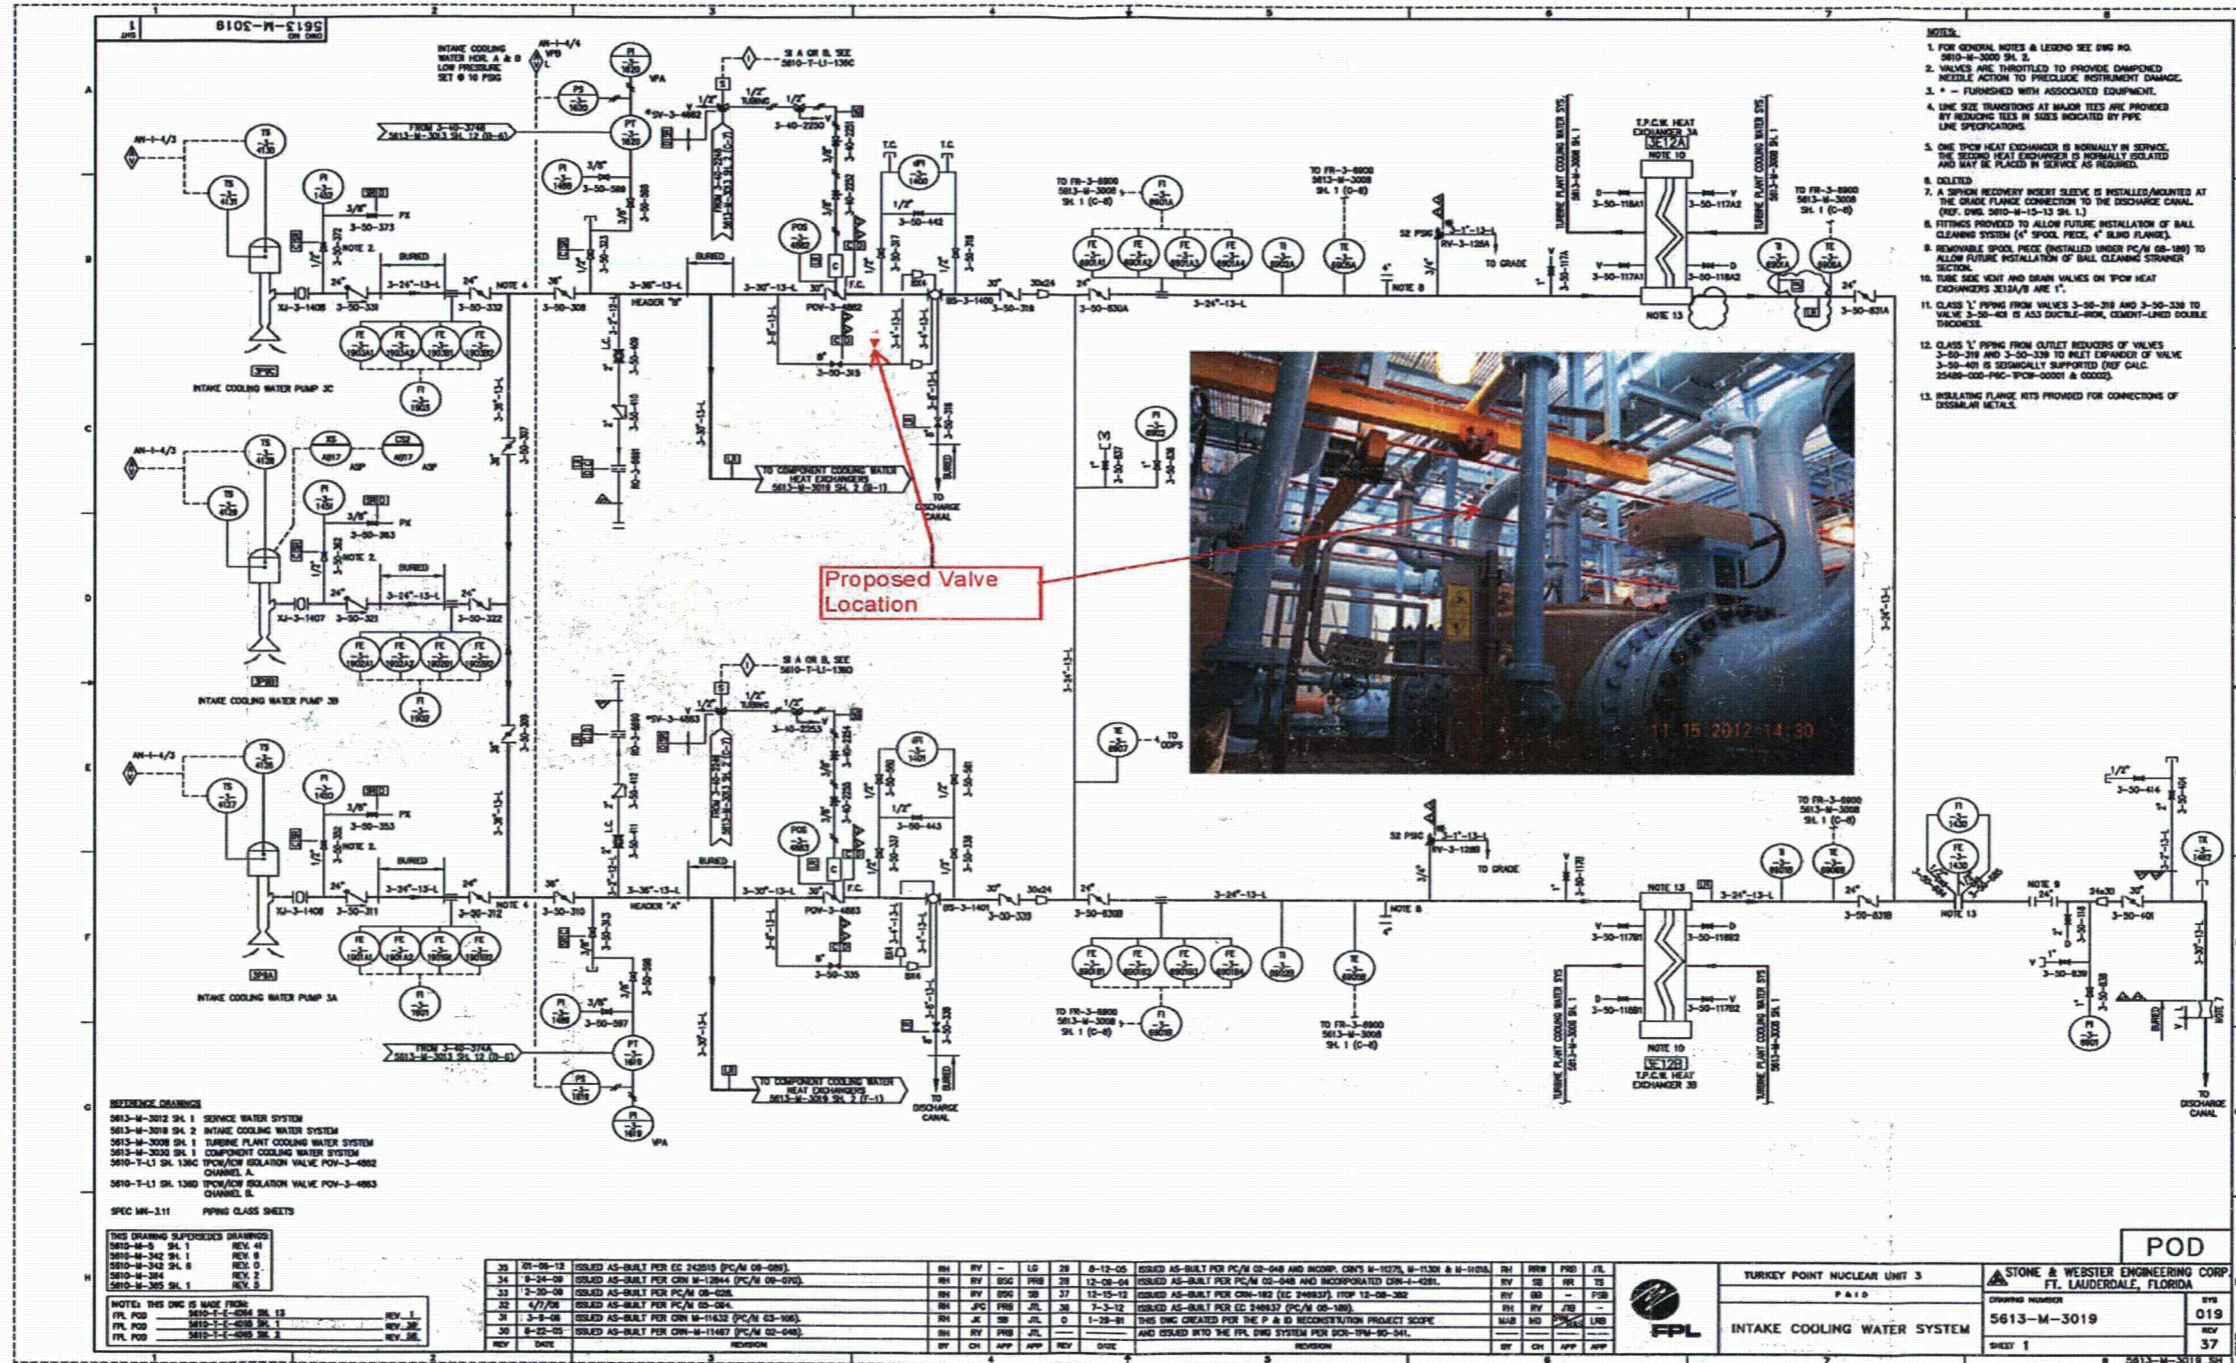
5613-M-3019

NOTES:
1. FOR GENERAL NOTES & LEGEND SEE DWG NO. 5610-M-3000 SH. 2.
2. VALVES ARE THROTTLED TO PROVIDE DAMPENED NEEDLE ACTION TO PRECLUDE INSTRUMENT DAMAGE.
3. * – FURNISHED WITH ASSOCIATED EQUIPMENT.
4. LINE SIZE TRANSITIONS AT MAJOR TEES ARE PROVIDED BY REDUCING TEES IN SIZES INDICATED BY PIPE LINE SPECIFICATIONS.
5. ONE TPCW HEAT EXCHANGER IS NORMALLY IN SERVICE. THE SECOND HEAT EXCHANGER IS NORMALLY ISOLATED AND MAY BE PLACED IN SERVICE AS REQUIRED.
6. DELETED
7. A SIPHON RECOVERY INSERT SLEEVE IS INSTALLED/MOUNTED AT THE GRADE FLANGE CONNECTION TO THE DISCHARGE CANAL. (REF. DWG. 5610-M-15-13 SH. 1.)
8. FITTINGS PROVIDED TO ALLOW FUTURE INSTALLATION OF BALL CLEANING SYSTEM (4" SPOOL PIECE, 4" BLIND FLANGE).
9. REMOVABLE SPOOL PIECE (INSTALLED UNDER PC/M 08-189) TO ALLOW FUTURE INSTALLATION OF BALL CLEANING STRAINER SECTION.
10. TUBE SIDE VENT AND DRAIN VALVES ON TPCW HEAT EXCHANGERS 3E12A/B ARE 1".
11. CLASS 'L' PIPING FROM VALVES 3-50-318 AND 3-50-339 TO VALVE 3-50-401 IS A53 DUCTILE-IRON, CEMENT-LINED DOUBLE THICKNESS.
12. CLASS 'L' PIPING FROM OUTLET REDUCERS OF VALVES 3-50-318 AND 3-50-339 TO INLET EXPANDER OF VALVE 3-50-401 IS SEISMICALLY SUPPORTED (REF CALC. 25489-000-P6C-TPCW-00001 & 00002).
13. INSULATING FLANGE KITS PROVIDED FOR CONNECTIONS OF DISSIMILAR METALS.

INTAKE COOLING WATER HDR. A & B LOW PRESSURE SET @ 10 PSIG
FROM 3-10-374B 5613-M-3013 SH. 12 (B-6)
SI A OR B. SEE 5610-T-L1-136C
T.P.C.W. HEAT EXCHANGER 3A 3E12A
INTAKE COOLING WATER PUMP 3C
INTAKE COOLING WATER PUMP 3B
INTAKE COOLING WATER PUMP 3A
HEADER "B"
HEADER "A"
TO COMPONENT COOLING WATER HEAT EXCHANGERS 5613-M-3018 SH. 2
TO DISCHARGE CANAL
TO FR-3-6900 5613-M-3008 SH. 1 (C-6)
TO GRADE
TO COPS
T.P.C.W. HEAT EXCHANGER 3B 3E12B
TURBINE PLANT COOLING WATER SYS. 5613-M-3008 SH. 1
FROM 3-10-374A 5613-M-3013 SH. 12 (B-6)

Proposed Valve Location

11 15 2012 14:30

REFERENCE DRAWINGS
5613-M-3012 SH. 1 SERVICE WATER SYSTEM
5613-M-3018 SH. 2 INTAKE COOLING WATER SYSTEM
5613-M-3008 SH. 1 TURBINE PLANT COOLING WATER SYSTEM
5613-M-3030 SH. 1 COMPONENT COOLING WATER SYSTEM
5610-T-L1 SH. 136C TPCW/ICW ISOLATION VALVE POV-3-4882 CHANNEL A
5610-T-L1 SH. 136D TPCW/ICW ISOLATION VALVE POV-3-4883 CHANNEL B
SPEC MN-3.11 PIPING CLASS SHEETS

POD
TURKEY POINT NUCLEAR UNIT 3
P & I D
INTAKE COOLING WATER SYSTEM
STONE & WEBSTER ENGINEERING CORP FT. LAUDERDALE, FLORIDA
5613-M-3019
SHEET 1
019
37
FPL